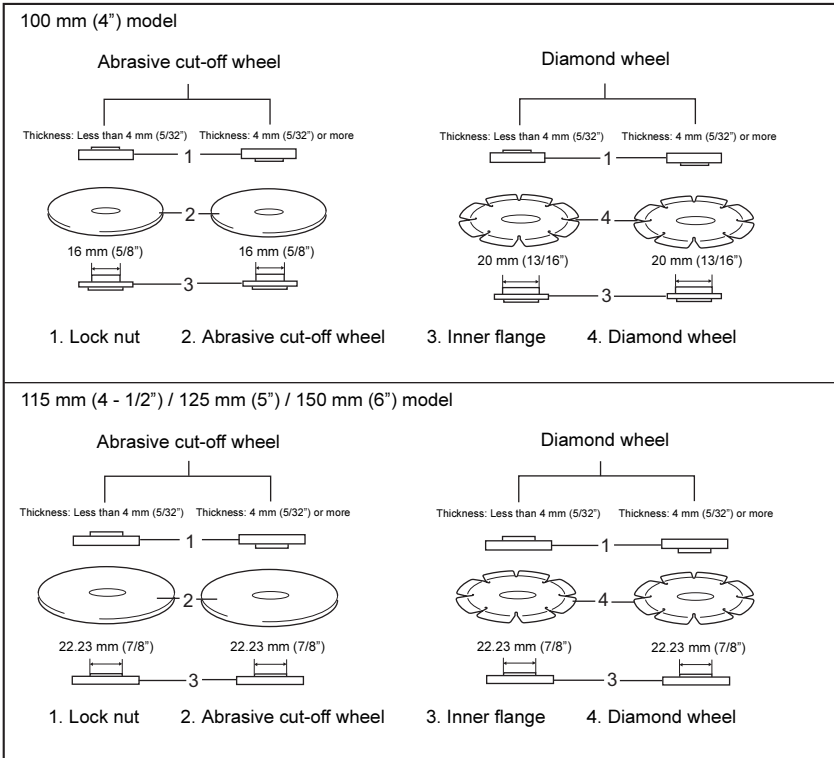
100 mm (4”) model

Abrasive cut-off wheel

Thickness: Less than 4 mm (5/32”) Thickness: 4 mm (5/32”) or more

1

2

16 mm (5/8”) 16 mm (5/8”)

3

Diamond wheel

Thickness: Less than 4 mm (5/32”) Thickness: 4 mm (5/32”) or more

1

4

20 mm (13/16”) 20 mm (13/16”)

3

1. Lock nut 2. Abrasive cut-off wheel 3. Inner flange 4. Diamond wheel

115 mm (4 - 1/2”) / 125 mm (5”) / 150 mm (6”) model

Abrasive cut-off wheel

Thickness: Less than 4 mm (5/32”) Thickness: 4 mm (5/32”) or more

1

2

22.23 mm (7/8”) 22.23 mm (7/8”)

3

Diamond wheel

Thickness: Less than 4 mm (5/32”) Thickness: 4 mm (5/32”) or more

1

4

22.23 mm (7/8”) 22.23 mm (7/8”)

3

1. Lock nut 2. Abrasive cut-off wheel 3. Inner flange 4. Diamond wheel